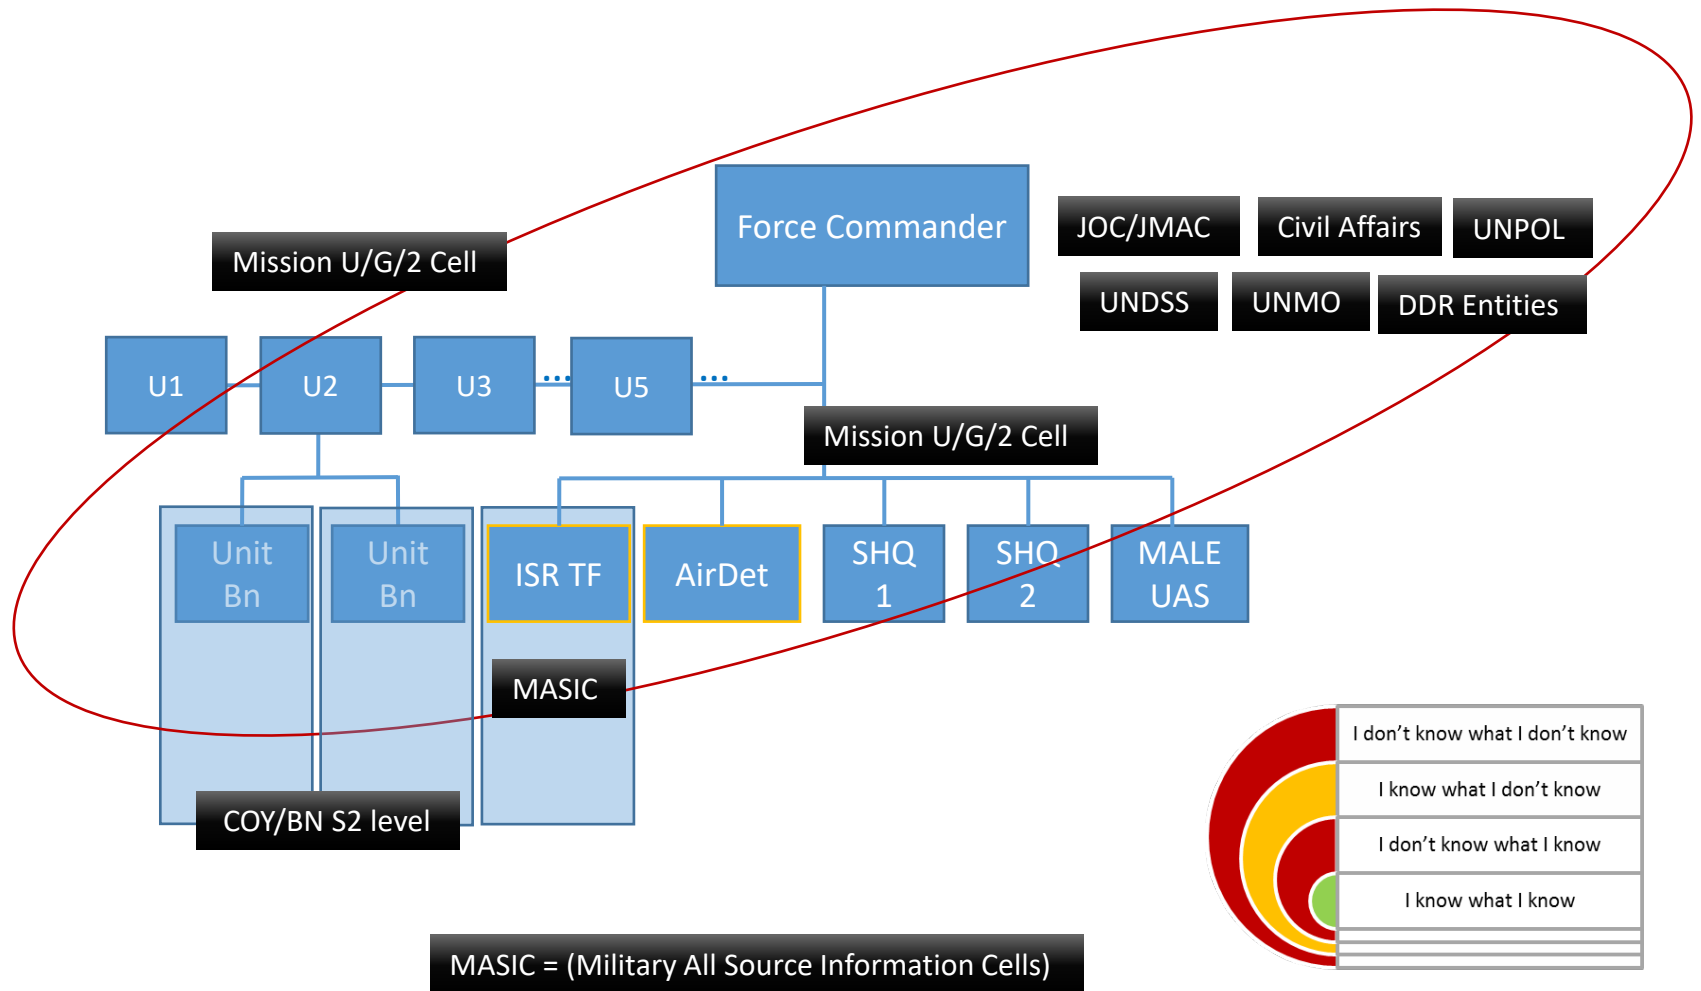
Force Commander

JOC/JMAC

Civil Affairs

UNPOL

UNDSS

UNMO

DDR Entities

Mission U/G/2 Cell

U1

U2

U3

...

U5

...

Mission U/G/2 Cell

Unit Bn

Unit Bn

ISR TF

AirDet

SHQ 1

SHQ 2

MALE UAS

MASIC

COY/BN S2 level

I don’t know what I don’t know

I know what I don’t know

I don’t know what I know

I know what I know

MASIC = (Military All Source Information Cells)